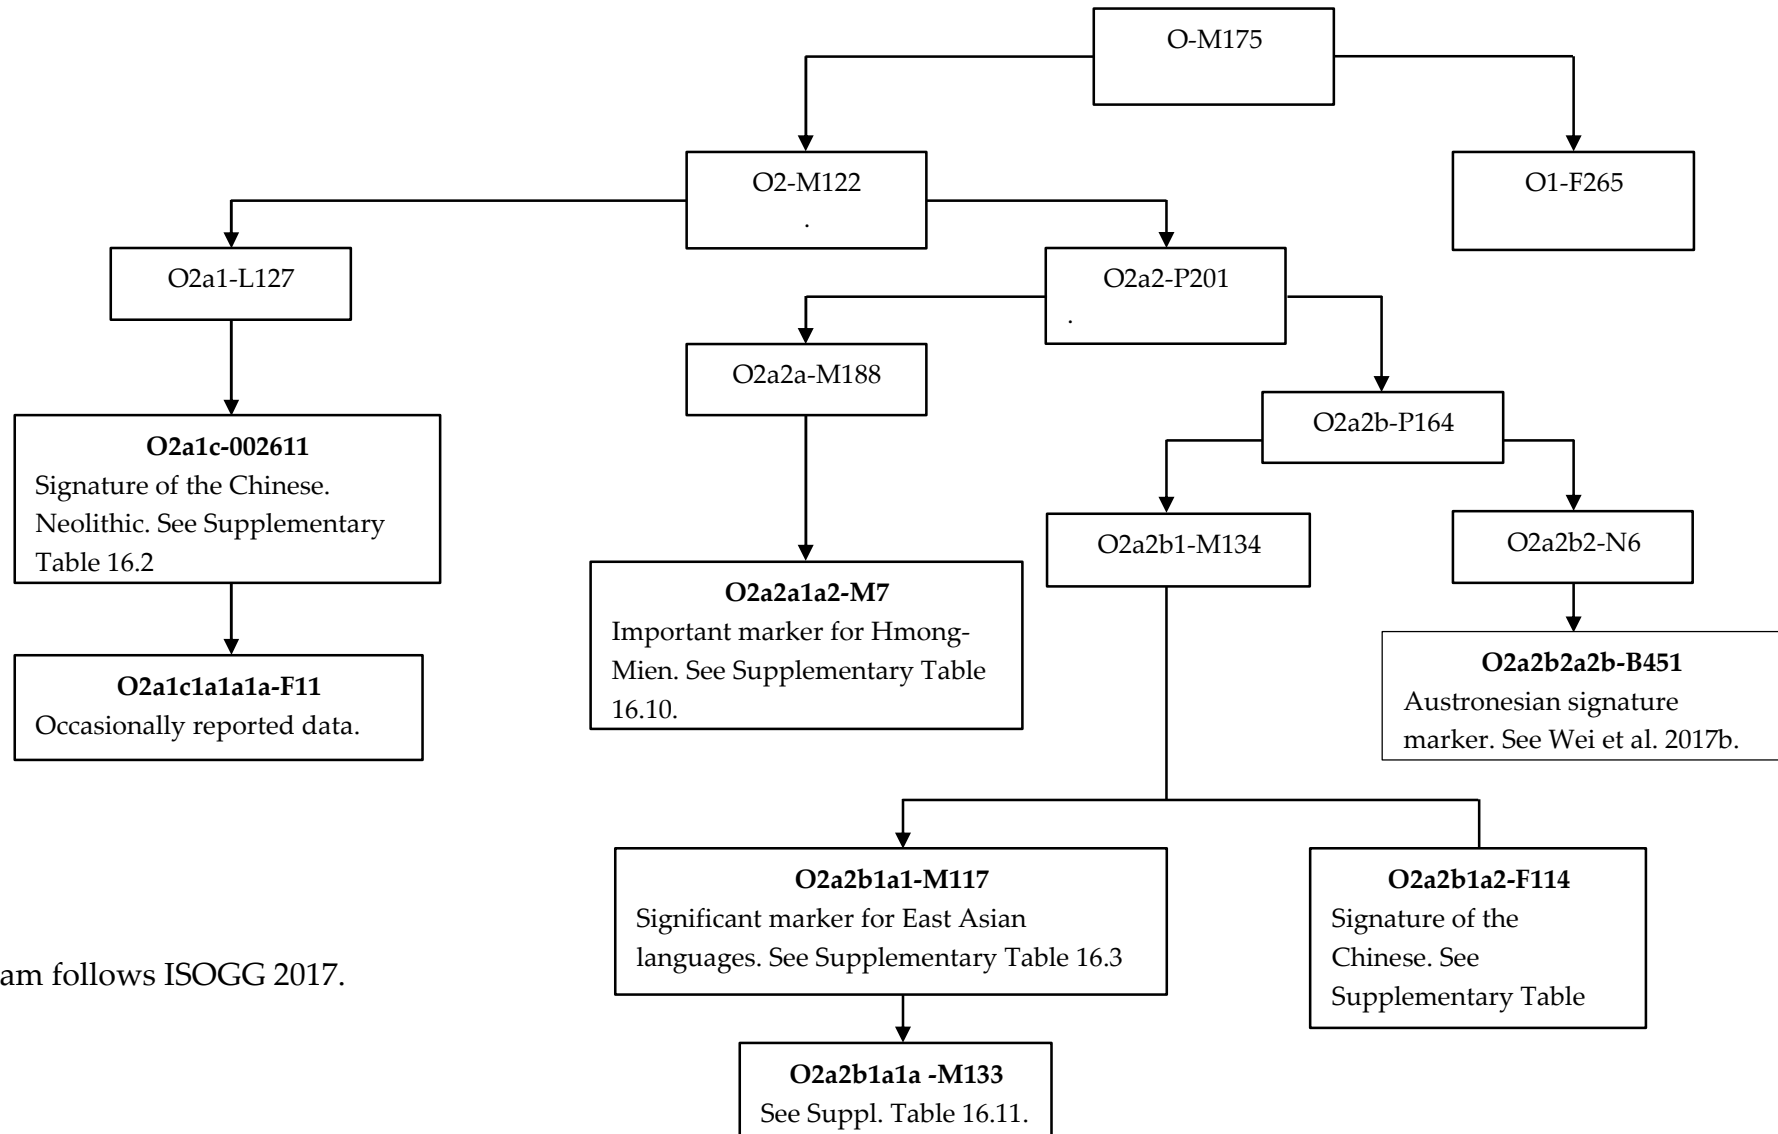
O-M175

O2-M122
.

O1-F265

O2a1-L127

O2a2-P201
.

O2a2a-M188

O2a2b-P164

**O2a1c-002611**
Signature of the Chinese. Neolithic. See Supplementary Table 16.2

O2a2b1-M134

O2a2b2-N6

**O2a2a1a2-M7**
Important marker for Hmong-Mien. See Supplementary Table 16.10.

**O2a2b2a2b-B451**
Austronesian signature marker. See Wei et al. 2017b.

**O2a1c1a1a1a-F11**
Occasionally reported data.

**O2a2b1a1-M117**
Significant marker for East Asian languages. See Supplementary Table 16.3

**O2a2b1a2-F114**
Signature of the Chinese. See Supplementary Table

am follows ISOGG 2017.

**O2a2b1a1a -M133**
See Suppl. Table 16.11.